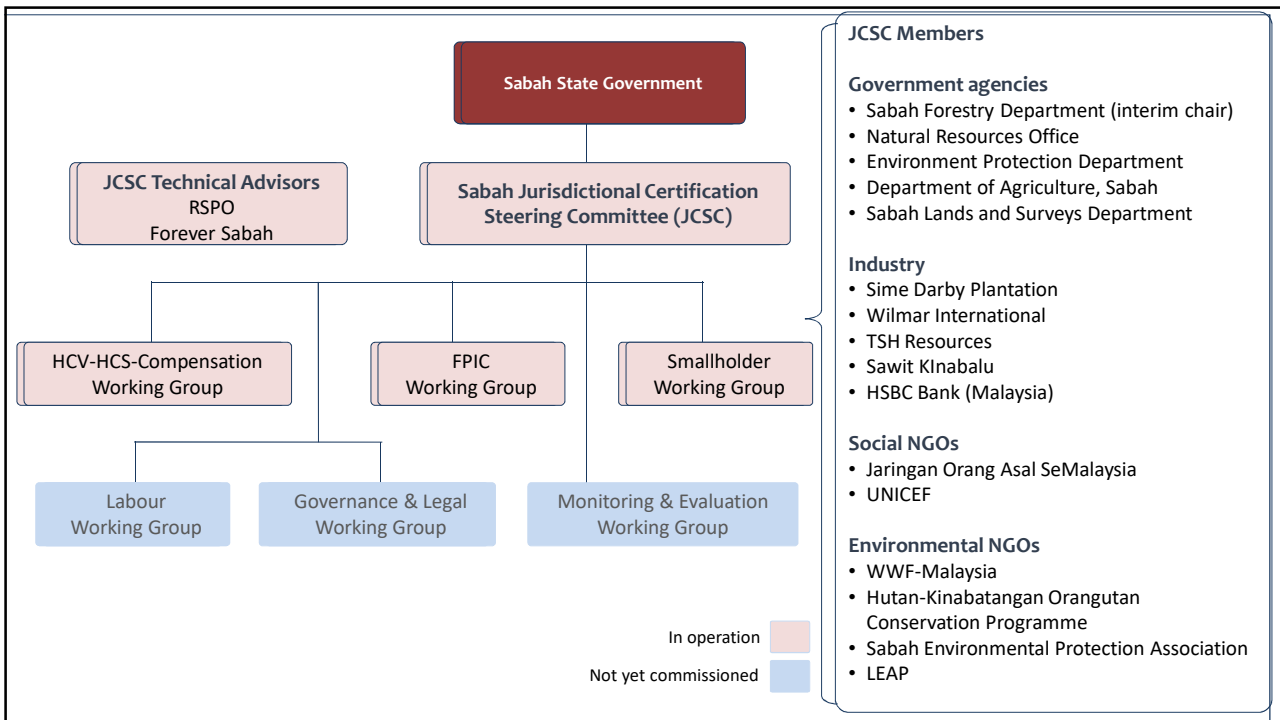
Sabah State Government

JCSC Technical Advisors
RSPO
Forever Sabah

Sabah Jurisdictional Certification Steering Committee (JCSC)

HCV-HCS-Compensation Working Group

FPIC Working Group

Smallholder Working Group

Labour Working Group

Governance & Legal Working Group

Monitoring & Evaluation Working Group

In operation

Not yet commissioned

JCSC Members

Government agencies
• Sabah Forestry Department (interim chair)
• Natural Resources Office
• Environment Protection Department
• Department of Agriculture, Sabah
• Sabah Lands and Surveys Department

Industry
• Sime Darby Plantation
• Wilmar International
• TSH Resources
• Sawit KInabalu
• HSBC Bank (Malaysia)

Social NGOs
• Jaringan Orang Asal SeMalaysia
• UNICEF

Environmental NGOs
• WWF-Malaysia
• Hutan-Kinabatangan Orangutan Conservation Programme
• Sabah Environmental Protection Association
• LEAP